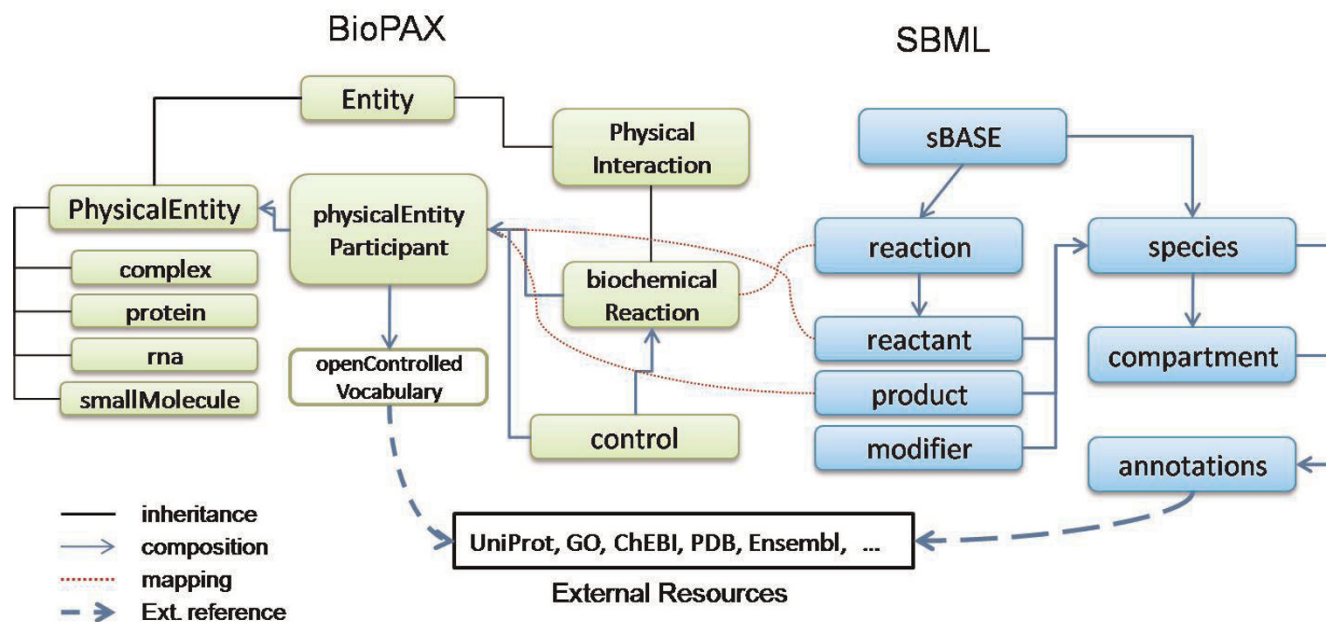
BioPAX

SBML

Entity

Physical Interaction

sBASE

PhysicalEntity

physicalEntity Participant

reaction

species

complex

biochemical Reaction

protein

reactant

compartment

rna

openControlled Vocabulary

product

smallMolecule

control

modifier

annotations

inheritance
composition
mapping
Ext. reference

UniProt, GO, ChEBI, PDB, Ensembl, ...

External Resources